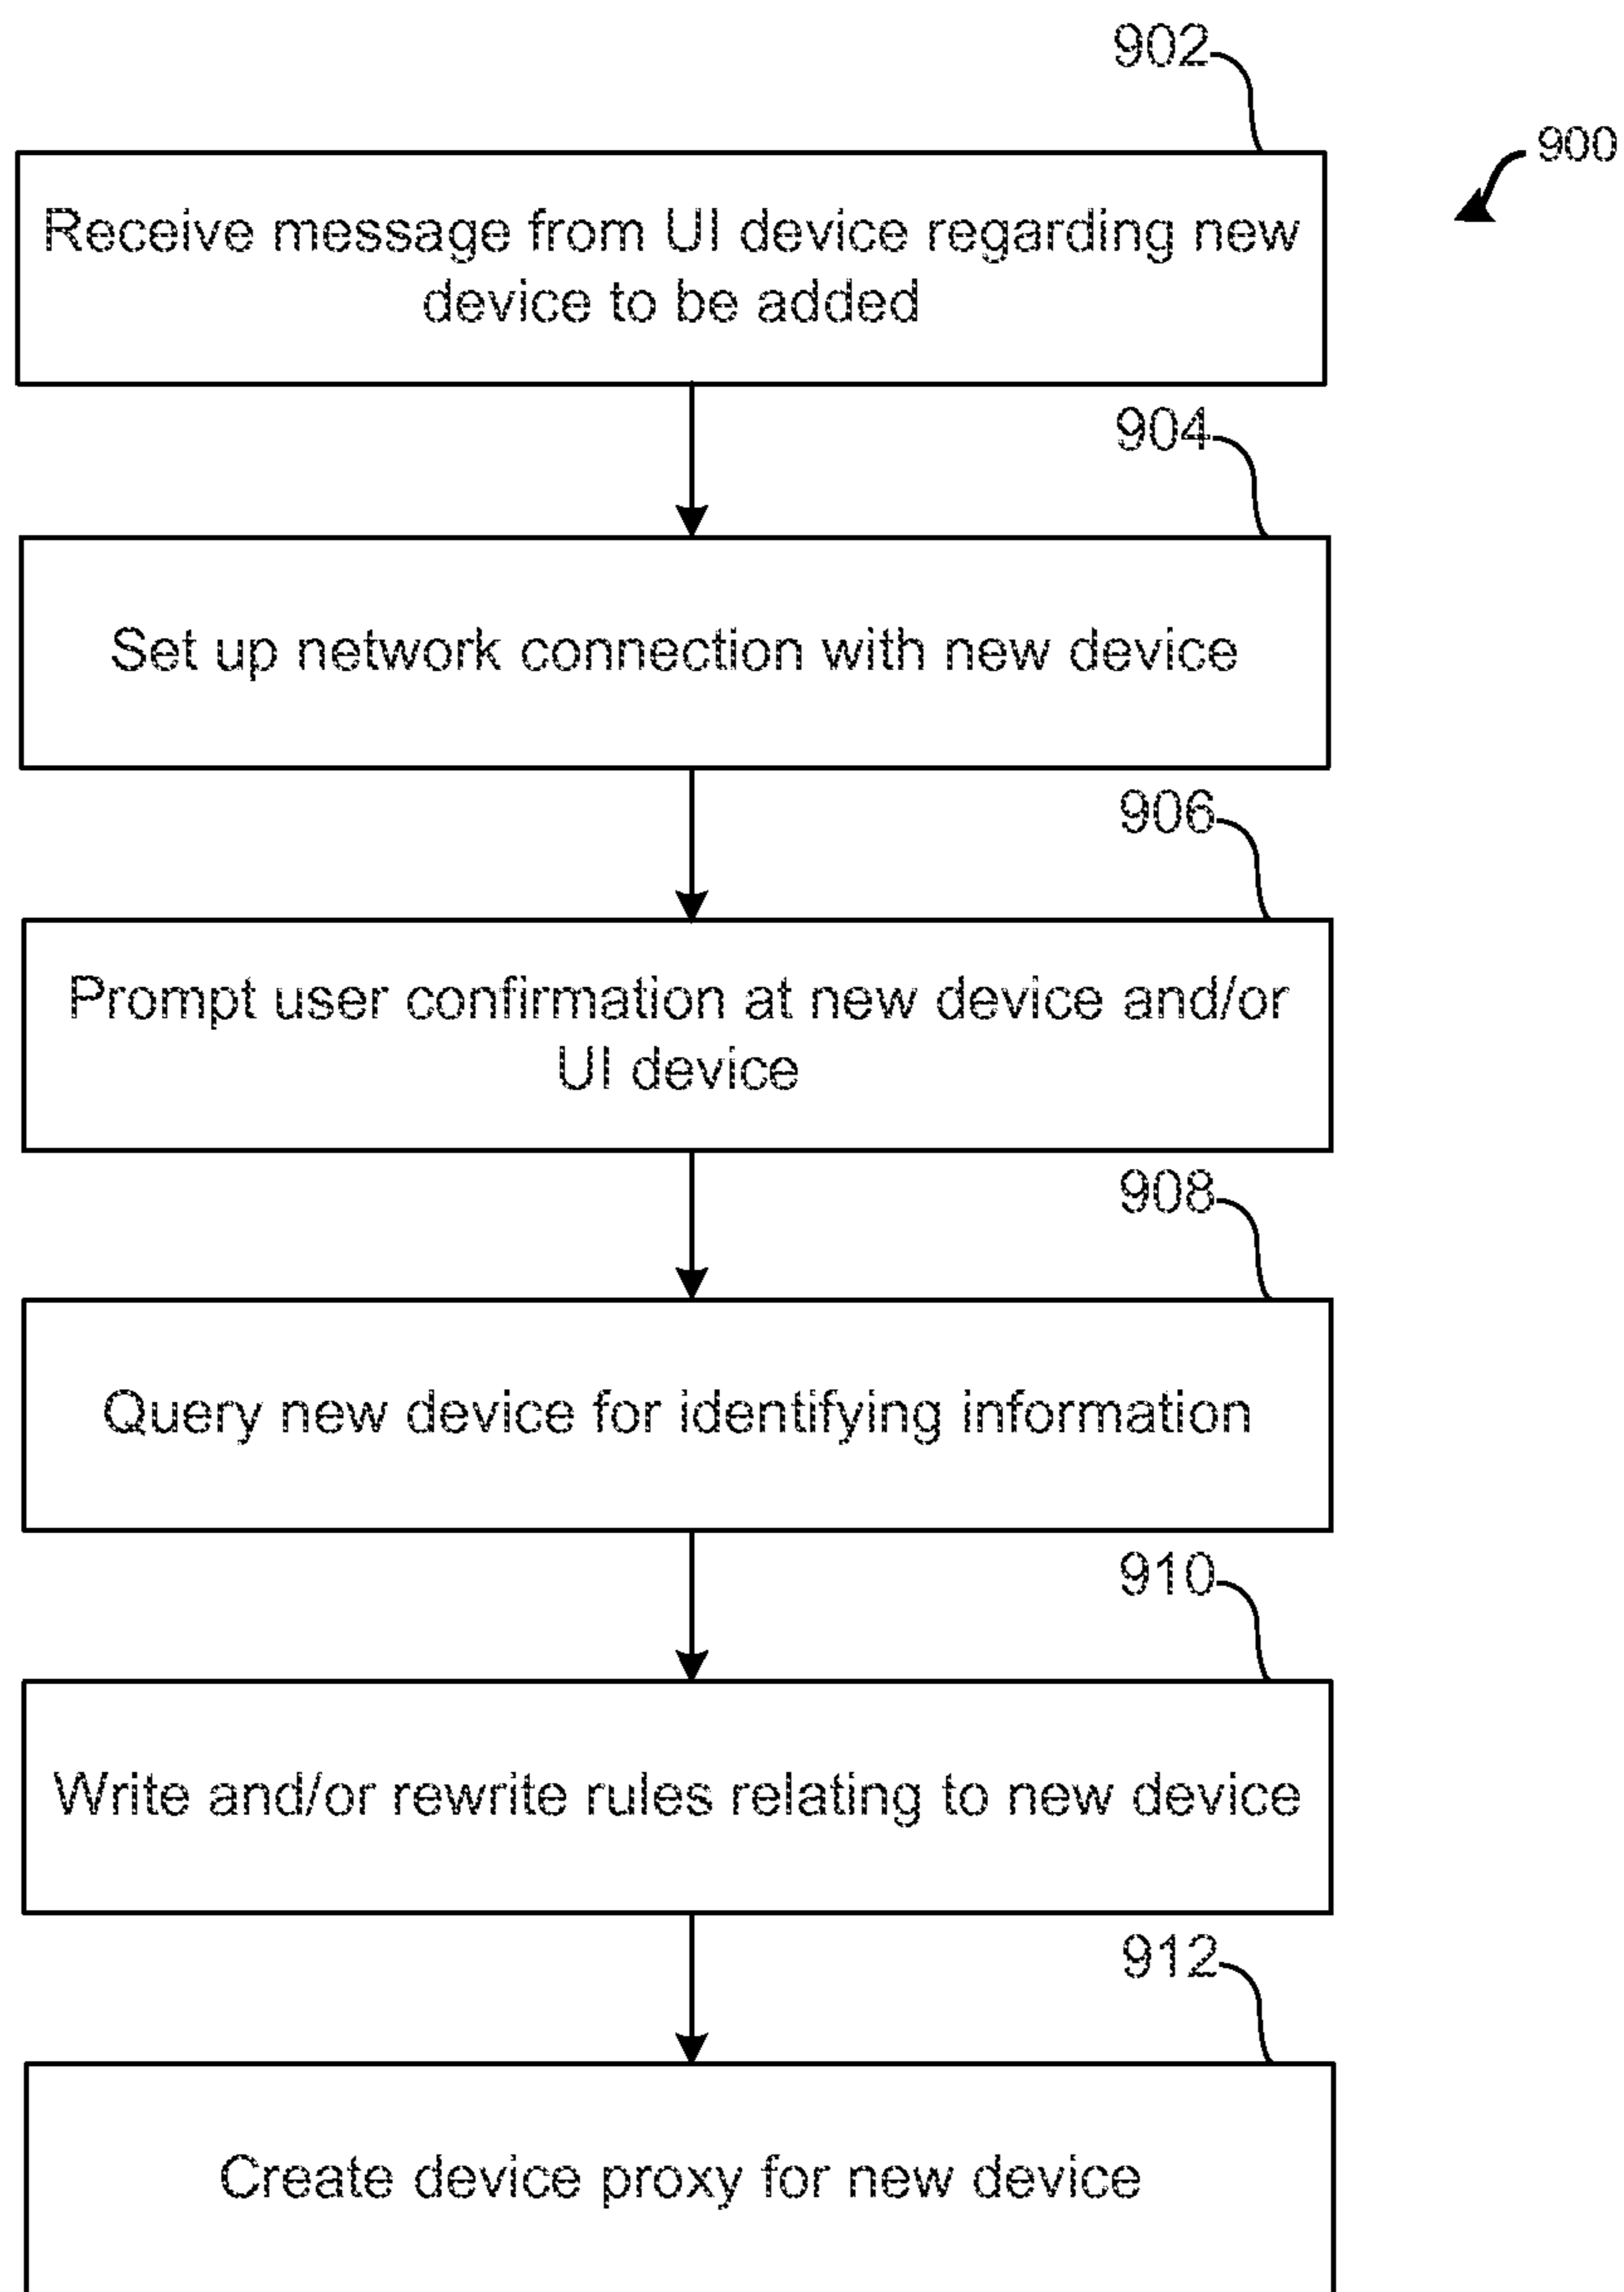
900

902

Receive message from UI device regarding new device to be added

904

Set up network connection with new device

906

Prompt user confirmation at new device and/or UI device

908

Query new device for identifying information

910

Write and/or rewrite rules relating to new device

912

Create device proxy for new device